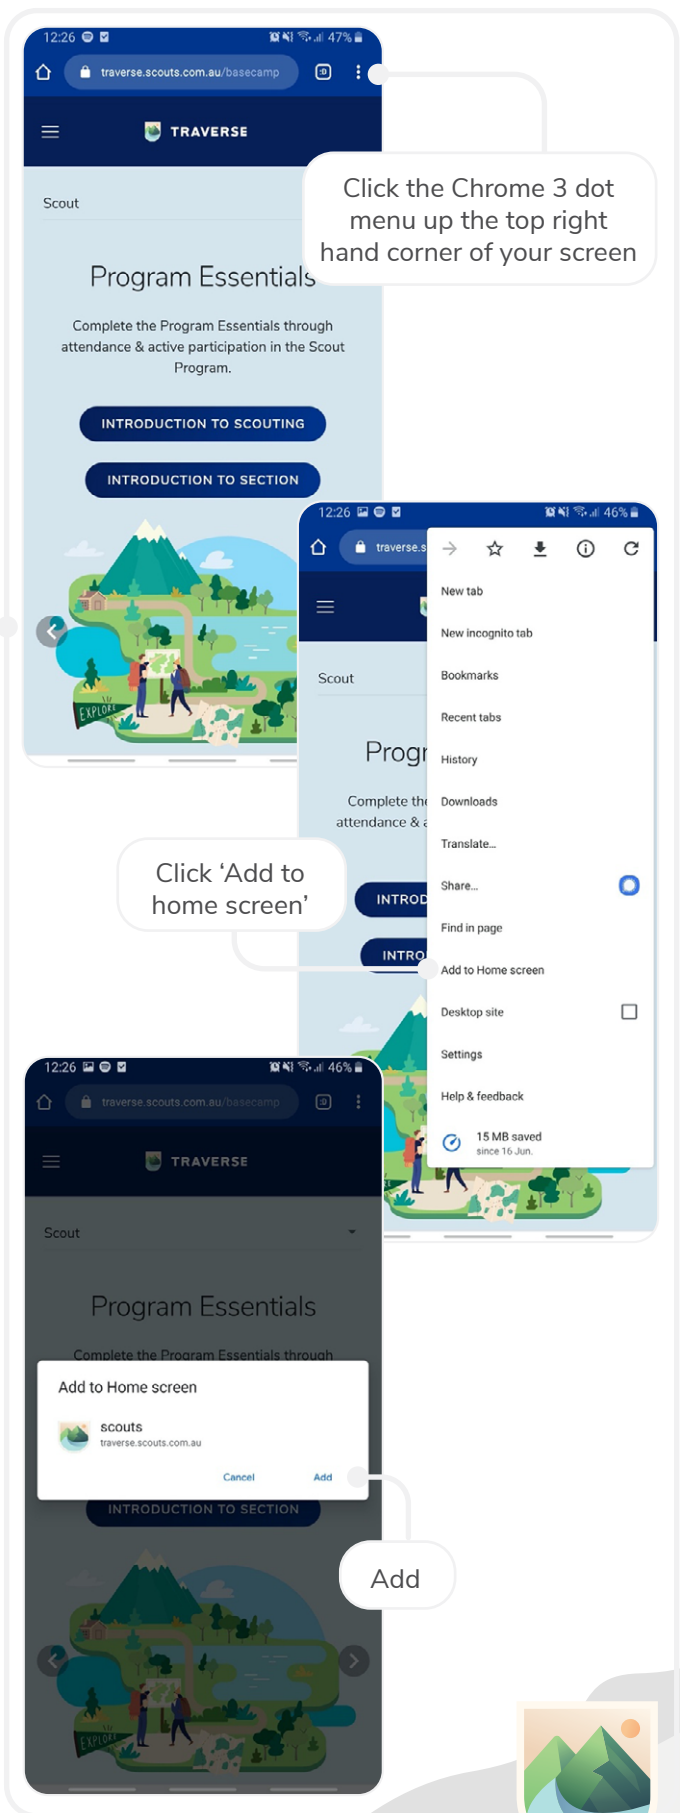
12:26 47%
traverse.scouts.com.au/basecamp

TRAVERSE

Click the Chrome 3 dot menu up the top right hand corner of your screen

Scout

Program Essentials

Complete the Program Essentials through attendance & active participation in the Scout Program.

INTRODUCTION TO SCOUTING

INTRODUCTION TO SECTION

EXPLORE

12:26 46%
traverse.s

New tab
New incognito tab
Bookmarks
Recent tabs
History
Downloads
Translate...
Share...
Find in page
Add to Home screen
Desktop site
Settings
Help & feedback
15 MB saved
since 16 Jun.

Scout

Progr

Complete th
attendance & a

INTROD

INTRO

Click 'Add to home screen'

12:26 46%
traverse.scouts.com.au/basecamp

TRAVERSE

Scout

Program Essentials

Complete the Program Essentials through

Add to Home screen

scouts
traverse.scouts.com.au

Cancel Add

INTRODUCTION TO SECTION

Add

EXPLORE